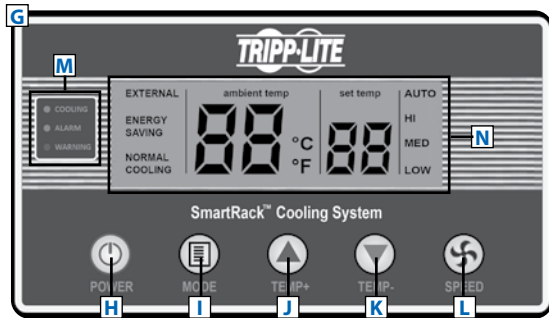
G

TRIPP·LITE

M

COOLING
ALARM
WARNING

EXTERNAL

ENERGY SAVING

NORMAL COOLING

ambient temp

88

°C
°F

set temp

88

AUTO
HI
MED
LOW

N

SmartRack™ Cooling System

POWER
MODE
TEMP+
TEMP-
SPEED

H
I
J
K
L